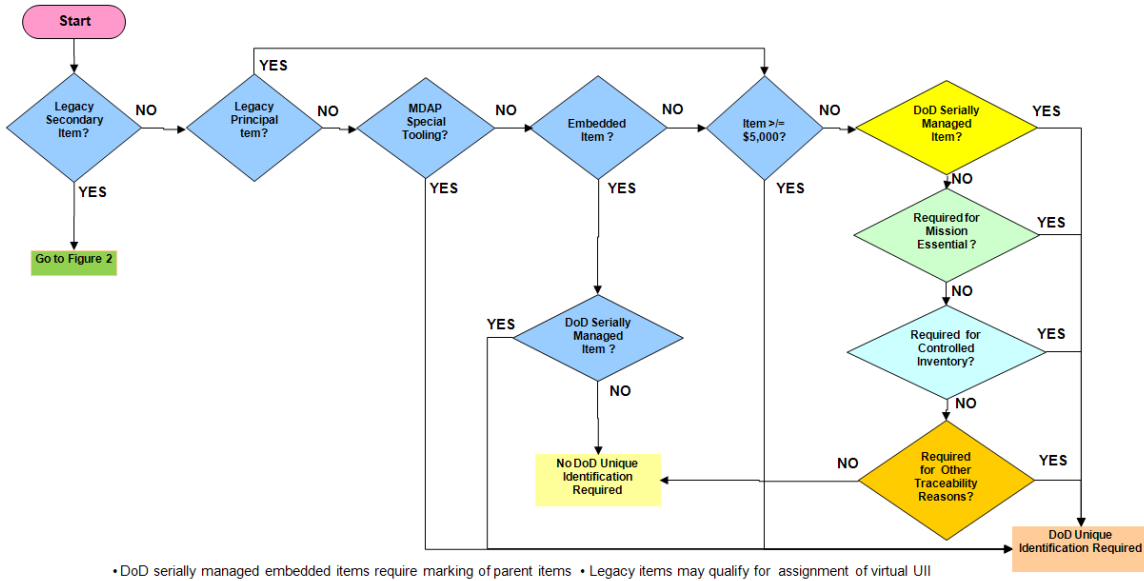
Start

Legacy Secondary Item?

NO

YES

Go to Figure 2

Legacy Principal tem?

YES

NO

MDAP Special Tooling?

NO

YES

Embedded Item ?

NO

YES

Item >/= $5,000?

NO

YES

DoD Serially Managed Item?

YES

NO

Required for Mission Essential ?

YES

NO

Required for Controlled Inventory?

YES

NO

Required for Other Traceability Reasons?

YES

NO

YES

DoD Serially Managed Item ?

NO

No DoD Unique Identification Required

DoD Unique Identification Required

• DoD serially managed embedded items require marking of parent items • Legacy items may qualify for assignment of virtual UII